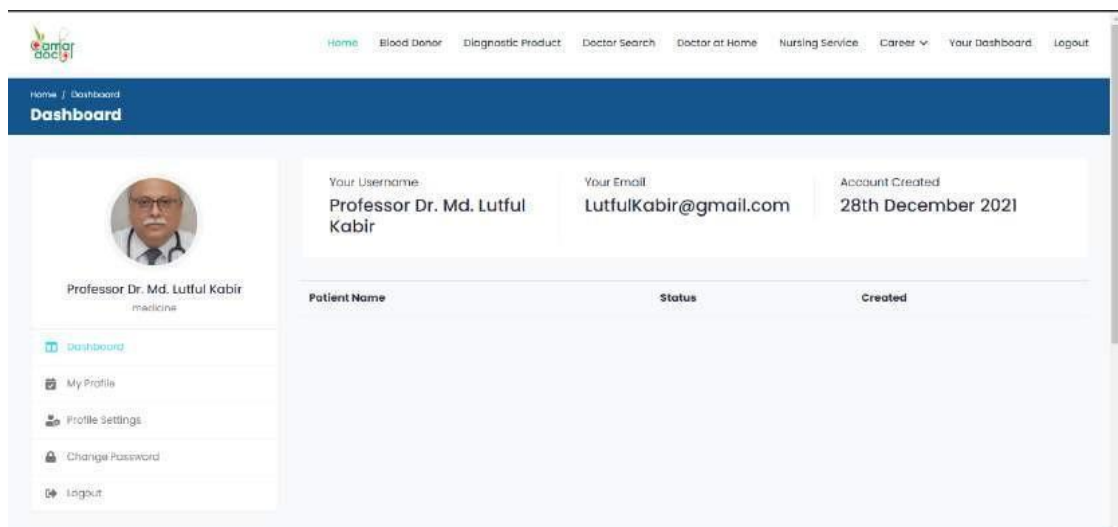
amar doctor

Home Blood Donor Diagnostic Product Doctor Search Doctor at Home Nursing Service Career Your Dashboard Logout

Home / Dashboard
Dashboard

Professor Dr. Md. Lutful Kabir
medicine

Dashboard
My Profile
Profile Settings
Change Password
Logout

Your Username
Professor Dr. Md. Lutful Kabir

Your Email
LutfulKabir@gmail.com

Account Created
28th December 2021

| Patient Name | Status | Created |
|---|---|---|